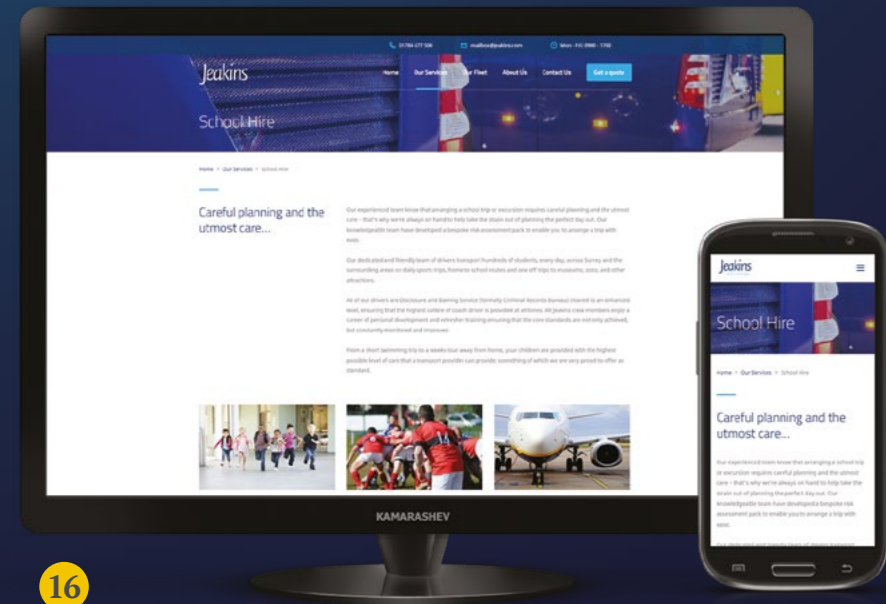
01784 477 500 mailbox@jeakins.com Mon - Fri 0900 - 1700

Jeakins

Home Our Services Our Fleet About Us Contact Us Get a quote

School Hire

Home > Our Services > School Hire

Careful planning and the utmost care...

Our experienced team know that arranging a school trip or excursion requires careful planning and the utmost care – that's why we're always on hand to help take the strain out of planning the perfect day out. Our knowledgeable team have developed a bespoke risk assessment pack to enable you to arrange a trip with ease.

Our dedicated and friendly team of drivers transport hundreds of students, every day, across Surrey and the surrounding areas on daily sports trips, home to school routes and one off trips to museums, zoos, and other attractions.

All of our drivers are Disclosure and Barring Service (formally Criminal Records Bureau) cleared to an enhanced level, ensuring that the highest calibre of coach driver is provided at all times. All Jeakins crew members enjoy a career of personal development and refresher training ensuring that the core standards are not only achieved, but constantly monitored and improved.

From a short swimming trip to a weeks tour away from home, your children are provided with the highest possible level of care that a transport provider can provide; something of which we are very proud to offer as standard.

KAMARASHEV

Jeakins

School Hire

Home > Our Services > School Hire

Careful planning and the utmost care...

Our experienced team know that arranging a school trip or excursion requires careful planning and the utmost care – that's why we're always on hand to help take the strain out of planning the perfect day out. Our knowledgeable team have developed a bespoke risk assessment pack to enable you to arrange a trip with ease.

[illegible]

16